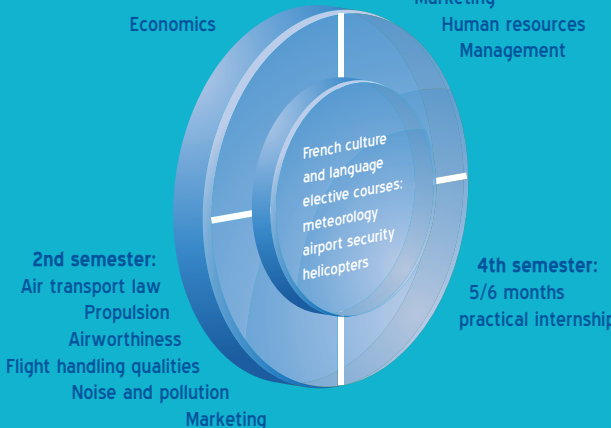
Economics

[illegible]
Human resources
Management

French culture and language elective courses: meteorology airport security helicopters

2nd semester:
Air transport law
Propulsion
Airworthiness
Flight handling qualities
Noise and pollution
Marketing

4th semester:
5/6 months
practical internship